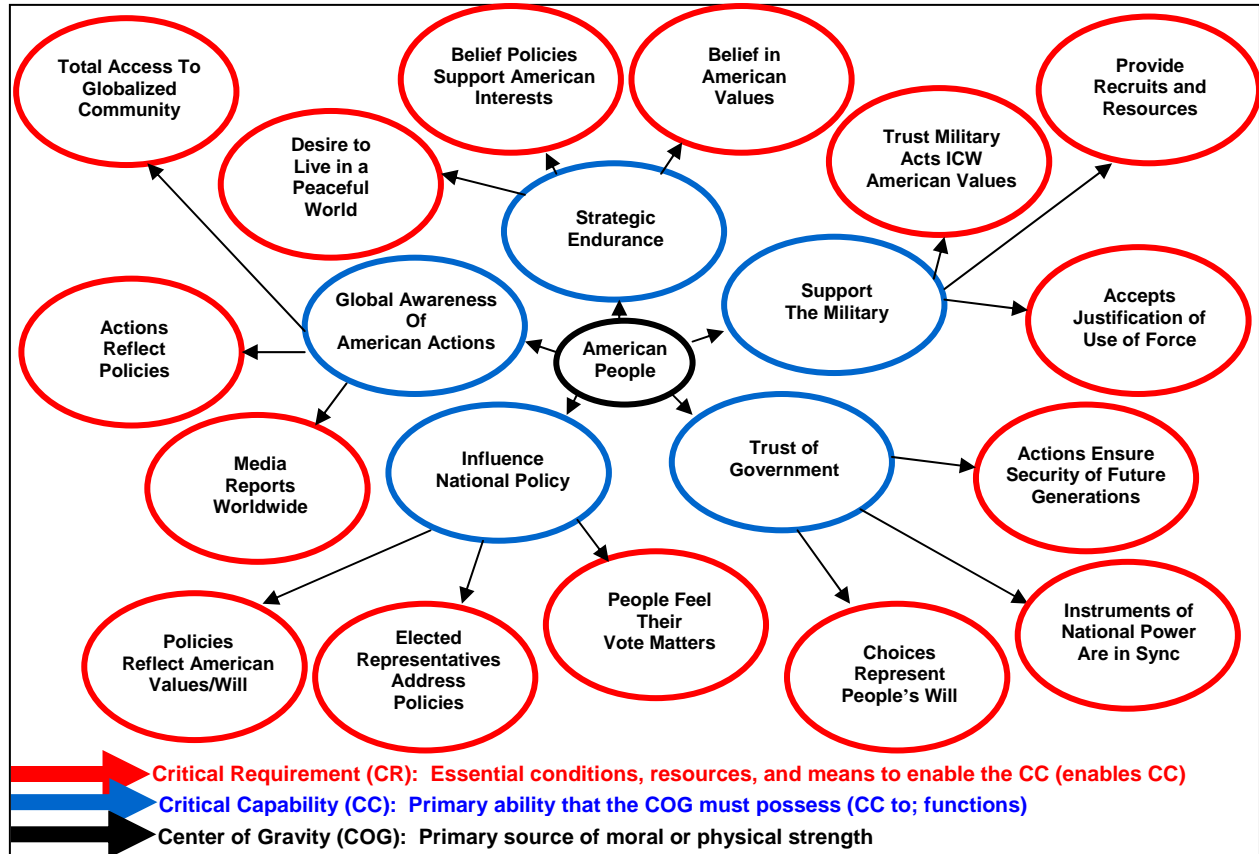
Total Access To Globalized Community

Belief Policies Support American Interests

Belief in American Values

Provide Recruits and Resources

Desire to Live in a Peaceful World

Trust Military Acts ICW American Values

Strategic Endurance

Global Awareness Of American Actions

Support The Military

Accepts Justification of Use of Force

Actions Reflect Policies

American People

Influence National Policy

Trust of Government

Actions Ensure Security of Future Generations

Media Reports Worldwide

People Feel Their Vote Matters

Instruments of National Power Are in Sync

Policies Reflect American Values/Will

Elected Representatives Address Policies

Choices Represent People's Will

Critical Requirement (CR): Essential conditions, resources, and means to enable the CC (enables CC)

Critical Capability (CC): Primary ability that the COG must possess (CC to; functions)

Center of Gravity (COG): Primary source of moral or physical strength